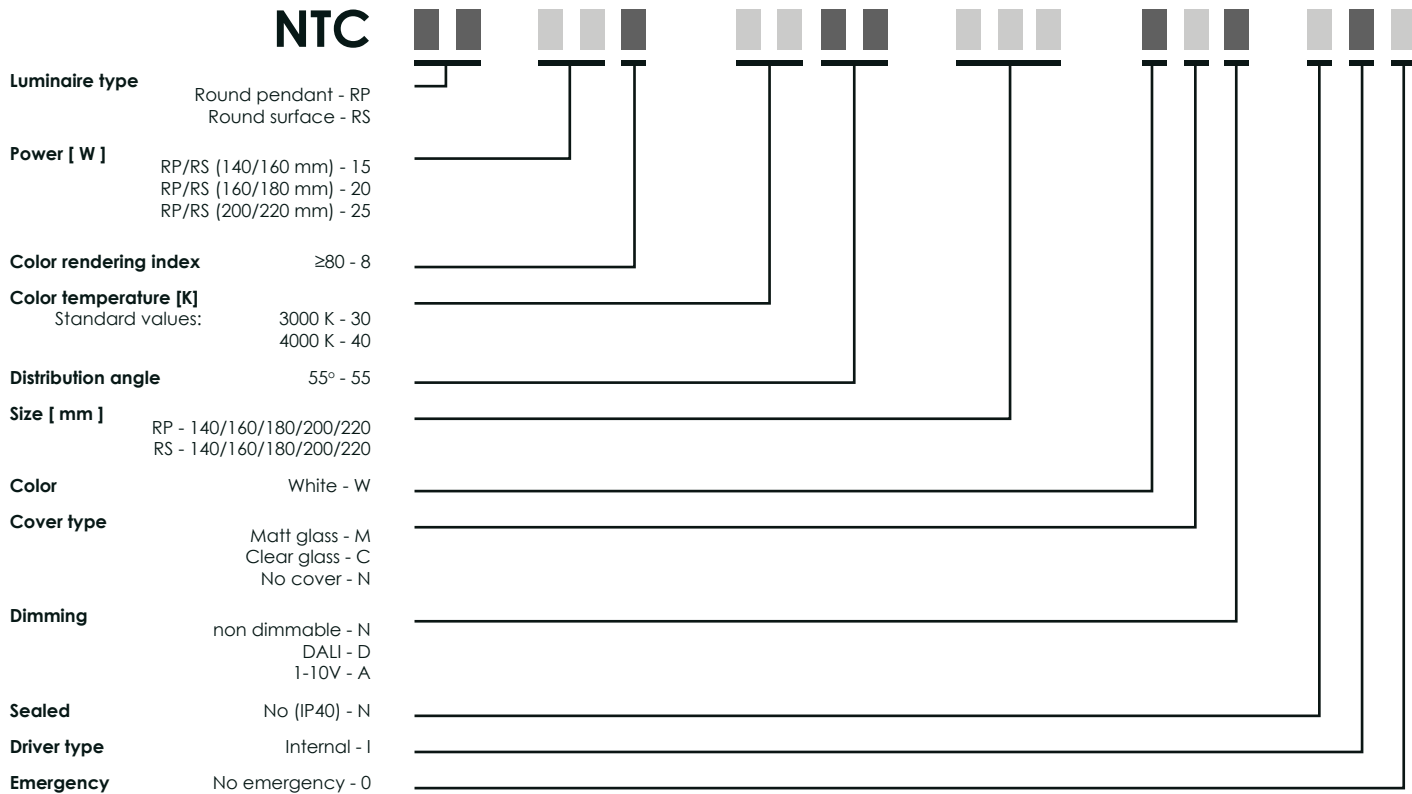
NTC

**Luminaire type**
Round pendant - RP
Round surface - RS

**Power [ W ]**
RP/RS (140/160 mm) - 15
RP/RS (160/180 mm) - 20
RP/RS (200/220 mm) - 25

**Color rendering index** ≥80 - 8

**Color temperature [K]**
Standard values: 3000 K - 30
4000 K - 40

**Distribution angle** 55° - 55

**Size [ mm ]**
RP - 140/160/180/200/220
RS - 140/160/180/200/220

**Color** White - W

**Cover type**
Matt glass - M
Clear glass - C
No cover - N

**Dimming**
non dimmable - N
DALI - D
1-10V - A

**Sealed** No (IP40) - N

**Driver type** Internal - I

**Emergency** No emergency - 0